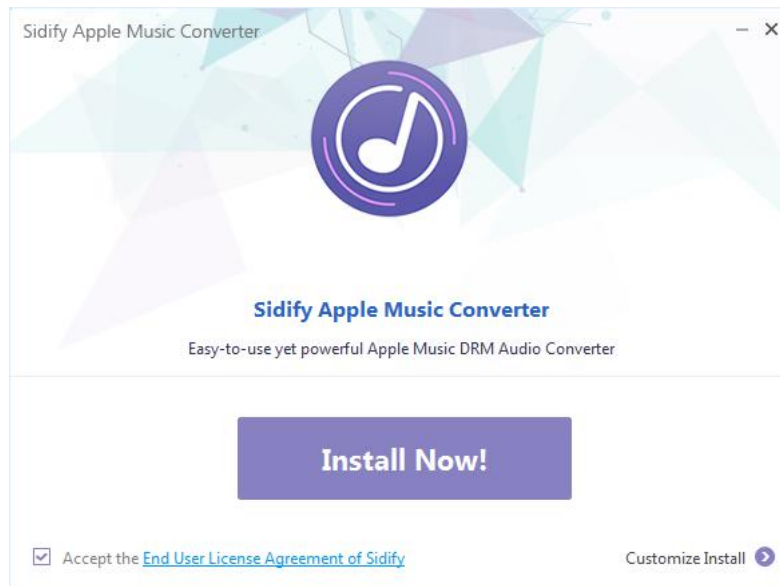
Sidify Apple Music Converter

– ×

Sidify Apple Music Converter

Easy-to-use yet powerful Apple Music DRM Audio Converter

Install Now!

Accept the End User License Agreement of Sidify

Customize Install